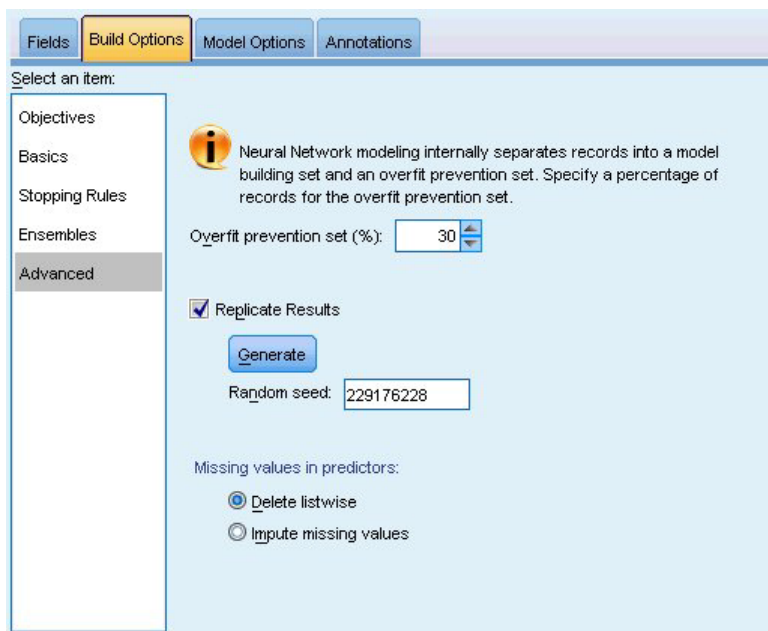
Fields | Build Options | Model Options | Annotations

Select an item:

Objectives
Basics
Stopping Rules
Ensembles
Advanced

Neural Network modeling internally separates records into a model building set and an overfit prevention set. Specify a percentage of records for the overfit prevention set.

Overfit prevention set (%): 30

Replicate Results

Generate

Random seed: 229176228

Missing values in predictors:

Delete listwise

Impute missing values